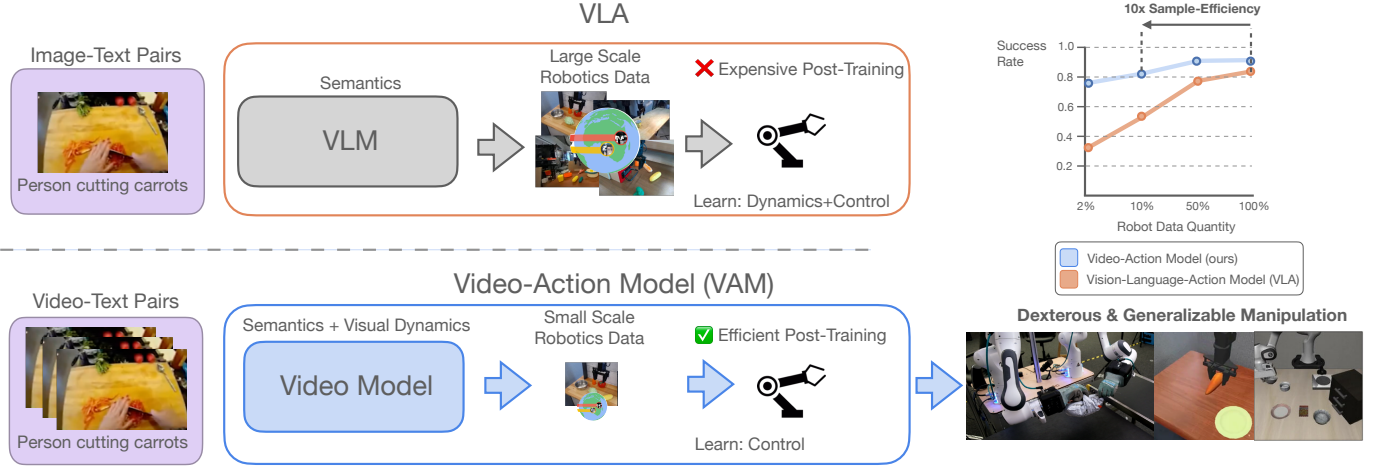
VLA

Image-Text Pairs

Person cutting carrots

Semantics

VLM

Large Scale Robotics Data

❌ Expensive Post-Training

Learn: Dynamics+Control

10x Sample-Efficiency

Success Rate

1.0

0.8

0.6

0.4

0.2

2%

10%

50%

100%

Robot Data Quantity

Video-Action Model (ours)

Vision-Language-Action Model (VLA)

Video-Action Model (VAM)

Video-Text Pairs

Person cutting carrots

Semantics + Visual Dynamics

Video Model

Small Scale Robotics Data

✅ Efficient Post-Training

Learn: Control

Dexterous & Generalizable Manipulation